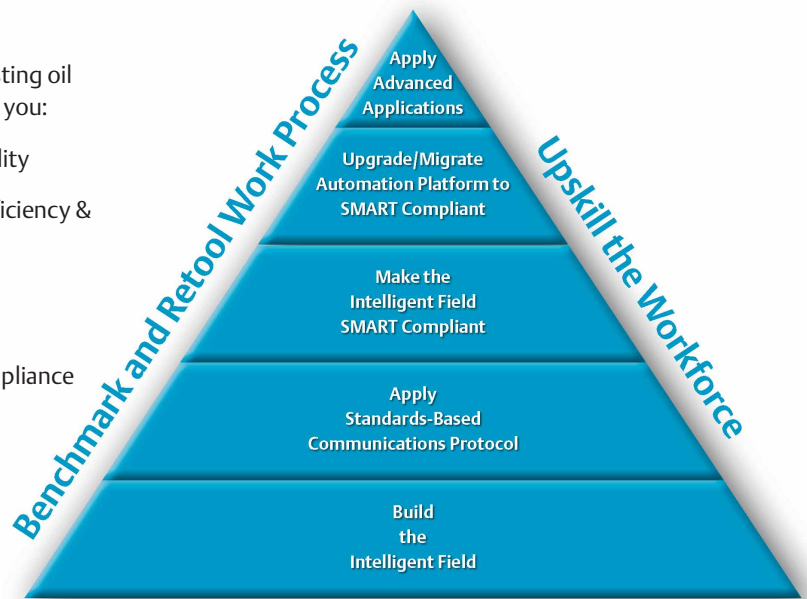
ting oil
you:

lity

iciency &

pliance

Benchmark and Retool Work Process

Apply
Advanced
Applications

Upgrade/Migrate
Automation Platform to
SMART Compliant

Make the
Intelligent Field
SMART Compliant

Apply
Standards-Based
Communications Protocol

Build
the
Intelligent Field

Upskill the Workforce